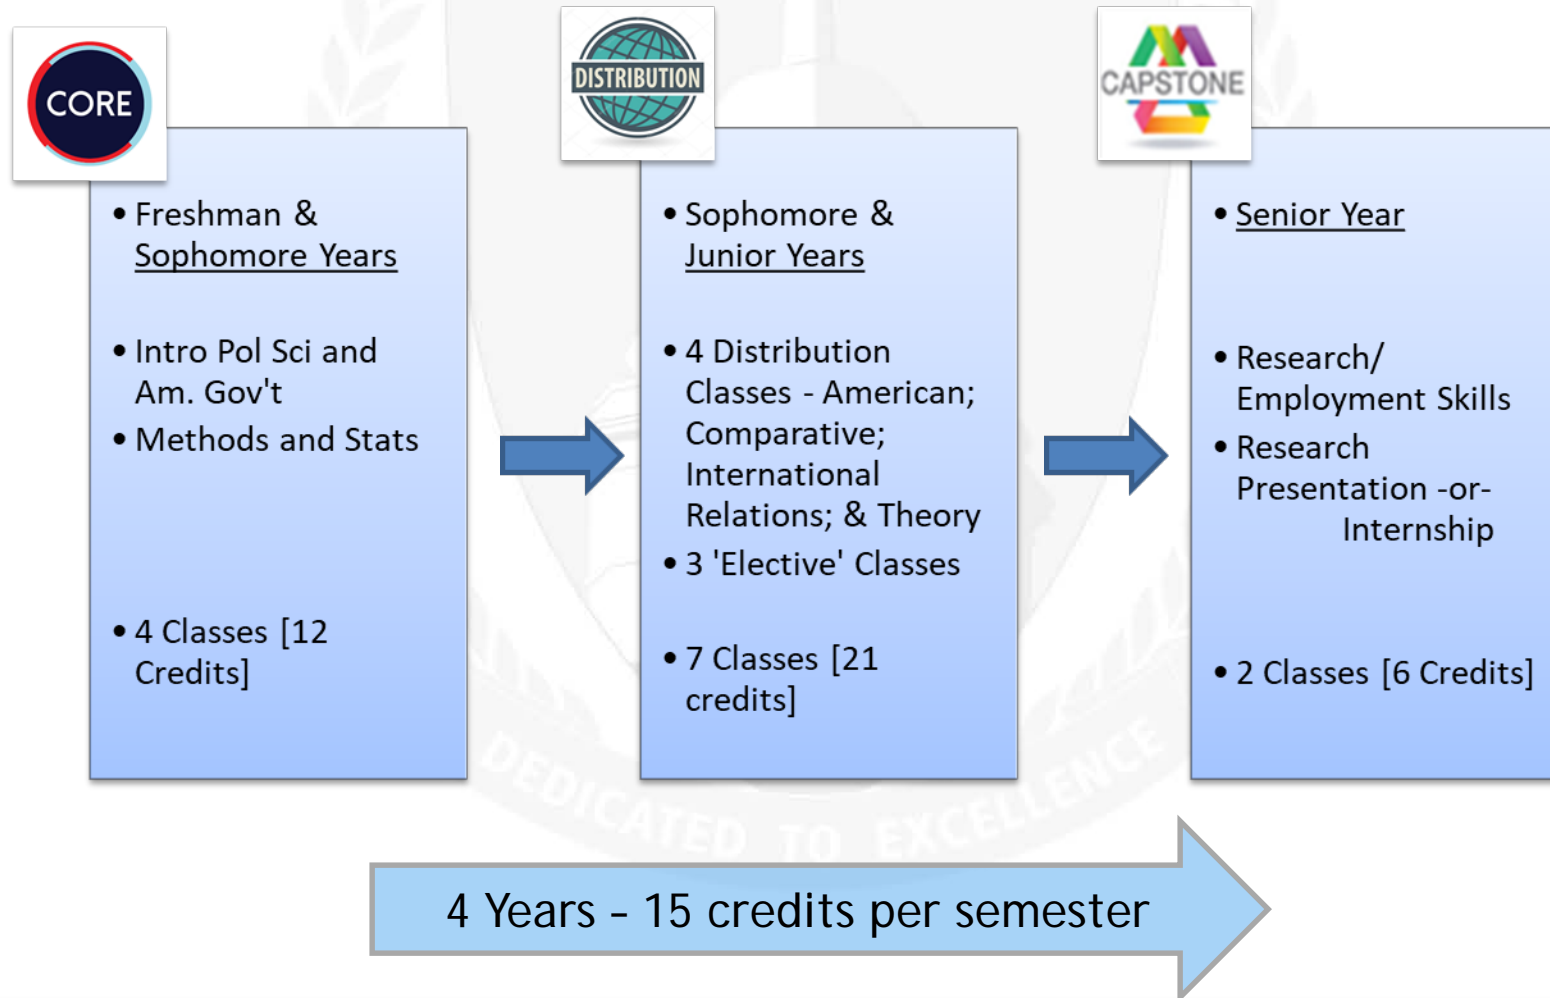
CORE

• Freshman & Sophomore Years

• Intro Pol Sci and Am. Gov't
• Methods and Stats

• 4 Classes [12 Credits]

DISTRIBUTION

• Sophomore & Junior Years

• 4 Distribution Classes - American; Comparative; International Relations; & Theory
• 3 'Elective' Classes

• 7 Classes [21 credits]

CAPSTONE

• Senior Year

• Research/ Employment Skills
• Research Presentation -or- Internship

• 2 Classes [6 Credits]

DEDICATED TO EXCELLENCE

4 Years – 15 credits per semester